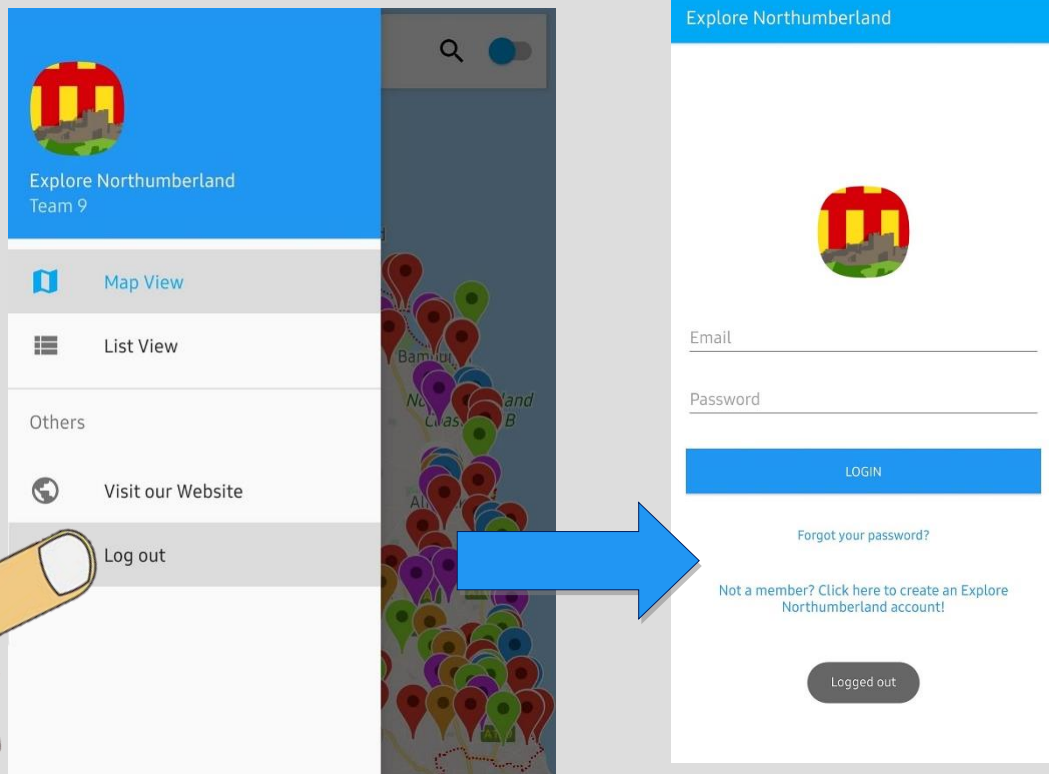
Explore Northumberland
Team 9

Map View

List View

Others

Visit our Website

Log out

Bamb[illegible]

No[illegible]land
Cas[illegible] B

Al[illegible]

Explore Northumberland

Email

Password

LOGIN

Forgot your password?

Not a member? Click here to create an Explore Northumberland account!

Logged out